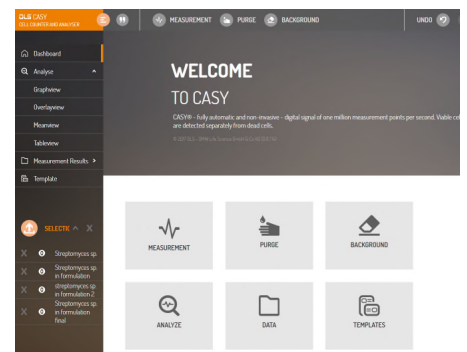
OLS CASY
CELL COUNTER AND ANALYSER

MEASUREMENT PURGE BACKGROUND UNDO

Dashboard
Analyse
Graphview
Overlayview
Meanview
Tableview
Measurement Results >
Template

WELCOME
TO CASY
CASY® – fully automatic and non-invasive – digital signal of one million measurement points per second. Viable cel are detected separately from dead cells.
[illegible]

SELECTIC ^ X
Streptomyces sp.
Streptomyces sp. in formulation
Streptomyces sp. in formulation 2
Streptomyces sp. in formulation final

MEASUREMENT
PURGE
BACKGROUND
ANALYZE
DATA
TEMPLATES